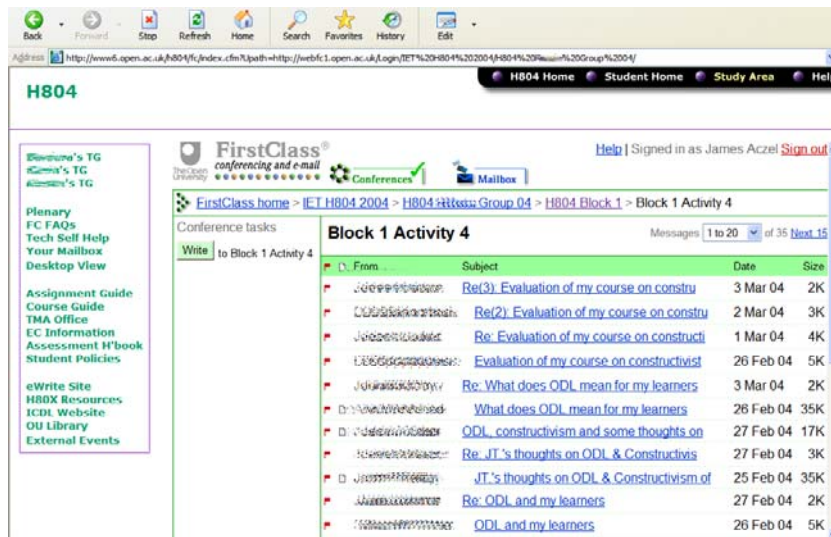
Back Forward Stop Refresh Home Search Favorites History Edit

Address http://www6.open.ac.uk/h804/fc/index.cfm?Upath=http://webfc1.open.ac.uk/Login/IET%20H804%202004/H804%20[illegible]%20Group%2004/

H804

H804 Home Student Home Study Area Hel

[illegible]'s TG
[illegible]'s TG
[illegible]'s TG

Plenary
FC FAQs
Tech Self Help
Your Mailbox
Desktop View

Assignment Guide
Course Guide
TMA Office
EC Information
Assessment H'book
Student Policies

eWrite Site
H80X Resources
ICDL Website
OU Library
External Events

The Open University FirstClass® conferencing and e-mail

Conferences Mailbox

Help | Signed in as James Aczel Sign out

FirstClass home > IET H804 2004 > H804 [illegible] Group 04 > H804 Block 1 > Block 1 Activity 4

Conference tasks

Write to Block 1 Activity 4

Block 1 Activity 4

Messages 1 to 20 of 35 Next 15

| From | Subject | Date | Size |
|---|---|---|---|
| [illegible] | Re(3): Evaluation of my course on constru | 3 Mar 04 | 2K |
| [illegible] | Re(2): Evaluation of my course on constru | 2 Mar 04 | 3K |
| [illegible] | Re: Evaluation of my course on constructi | 1 Mar 04 | 4K |
| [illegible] | Evaluation of my course on constructivist | 26 Feb 04 | 5K |
| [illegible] | Re: What does ODL mean for my learners | 3 Mar 04 | 2K |
| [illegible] | What does ODL mean for my learners | 26 Feb 04 | 35K |
| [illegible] | ODL, constructivism and some thoughts on | 27 Feb 04 | 17K |
| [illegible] | Re: JT.'s thoughts on ODL & Constructivis | 27 Feb 04 | 3K |
| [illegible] | JT.'s thoughts on ODL & Constructivism of | 25 Feb 04 | 35K |
| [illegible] | Re: ODL and my learners | 27 Feb 04 | 2K |
| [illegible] | ODL and my learners | 26 Feb 04 | 5K |